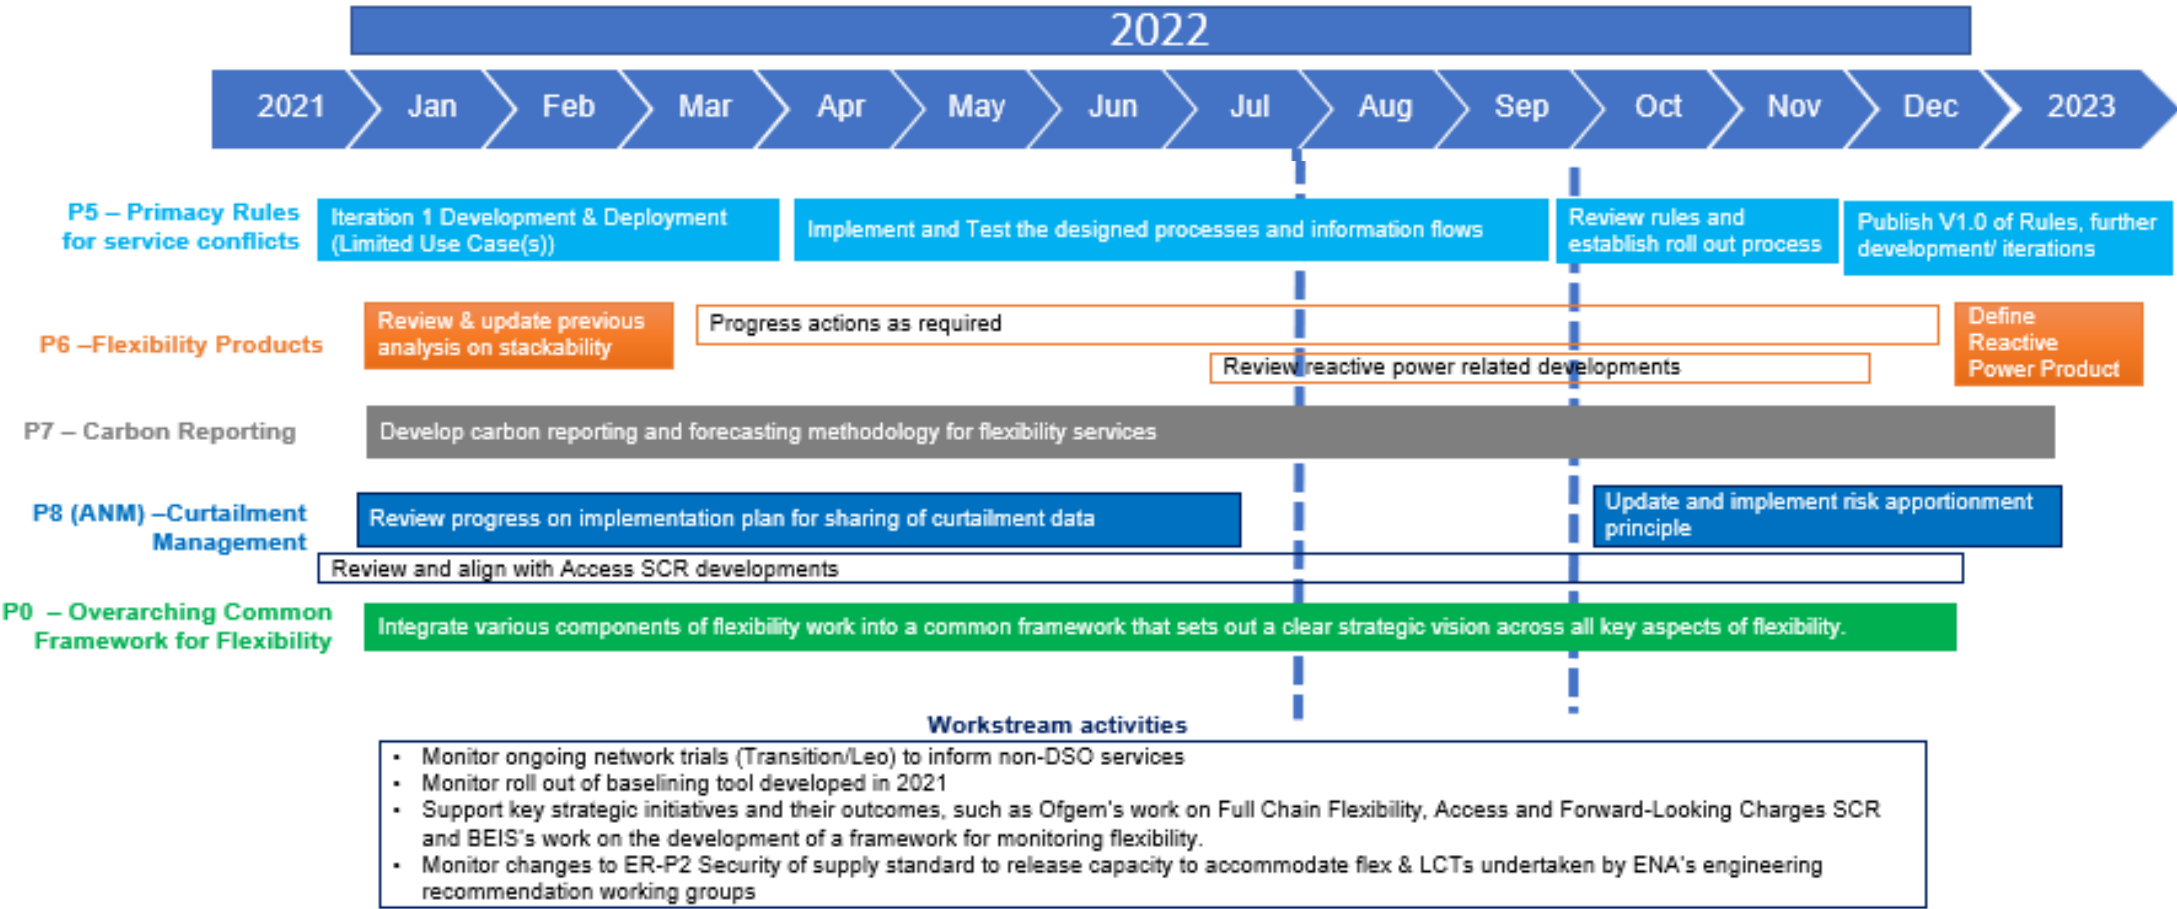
2022

2021 Jan Feb Mar Apr May Jun Jul Aug Sep Oct Nov Dec 2023

P5 – Primacy Rules for service conflicts

Iteration 1 Development & Deployment (Limited Use Case(s))

Implement and Test the designed processes and information flows

Review rules and establish roll out process

Publish V1.0 of Rules, further development/ iterations

P6 –Flexibility Products

Review & update previous analysis on stackability

Progress actions as required

Review reactive power related developments

Define Reactive Power Product

P7 – Carbon Reporting

Develop carbon reporting and forecasting methodology for flexibility services

P8 (ANM) –Curtailment Management

Review progress on implementation plan for sharing of curtailment data

Update and implement risk apportionment principle

Review and align with Access SCR developments

P0 – Overarching Common Framework for Flexibility

Integrate various components of flexibility work into a common framework that sets out a clear strategic vision across all key aspects of flexibility.

Workstream activities

- Monitor ongoing network trials (Transition/Leo) to inform non-DSO services
- Monitor roll out of baselining tool developed in 2021
- Support key strategic initiatives and their outcomes, such as Ofgem's work on Full Chain Flexibility, Access and Forward-Looking Charges SCR and BEIS's work on the development of a framework for monitoring flexibility.
- Monitor changes to ER-P2 Security of supply standard to release capacity to accommodate flex & LCTs undertaken by ENA's engineering recommendation working groups